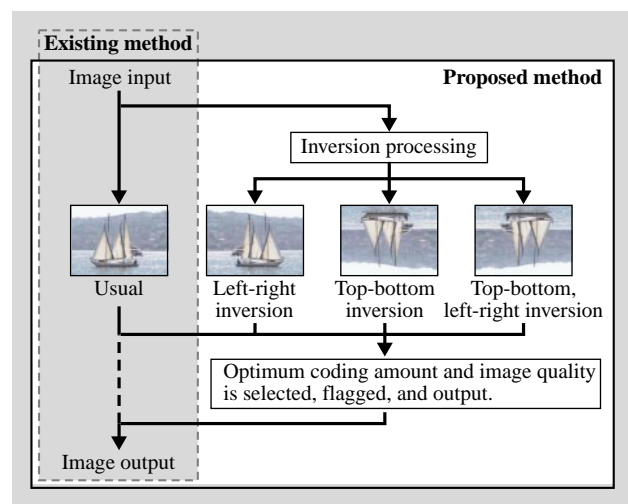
Existing method

Image input

Proposed method

Inversion processing

Usual

Left-right inversion

Top-bottom inversion

Top-bottom, left-right inversion

Optimum coding amount and image quality is selected, flagged, and output.

Image output